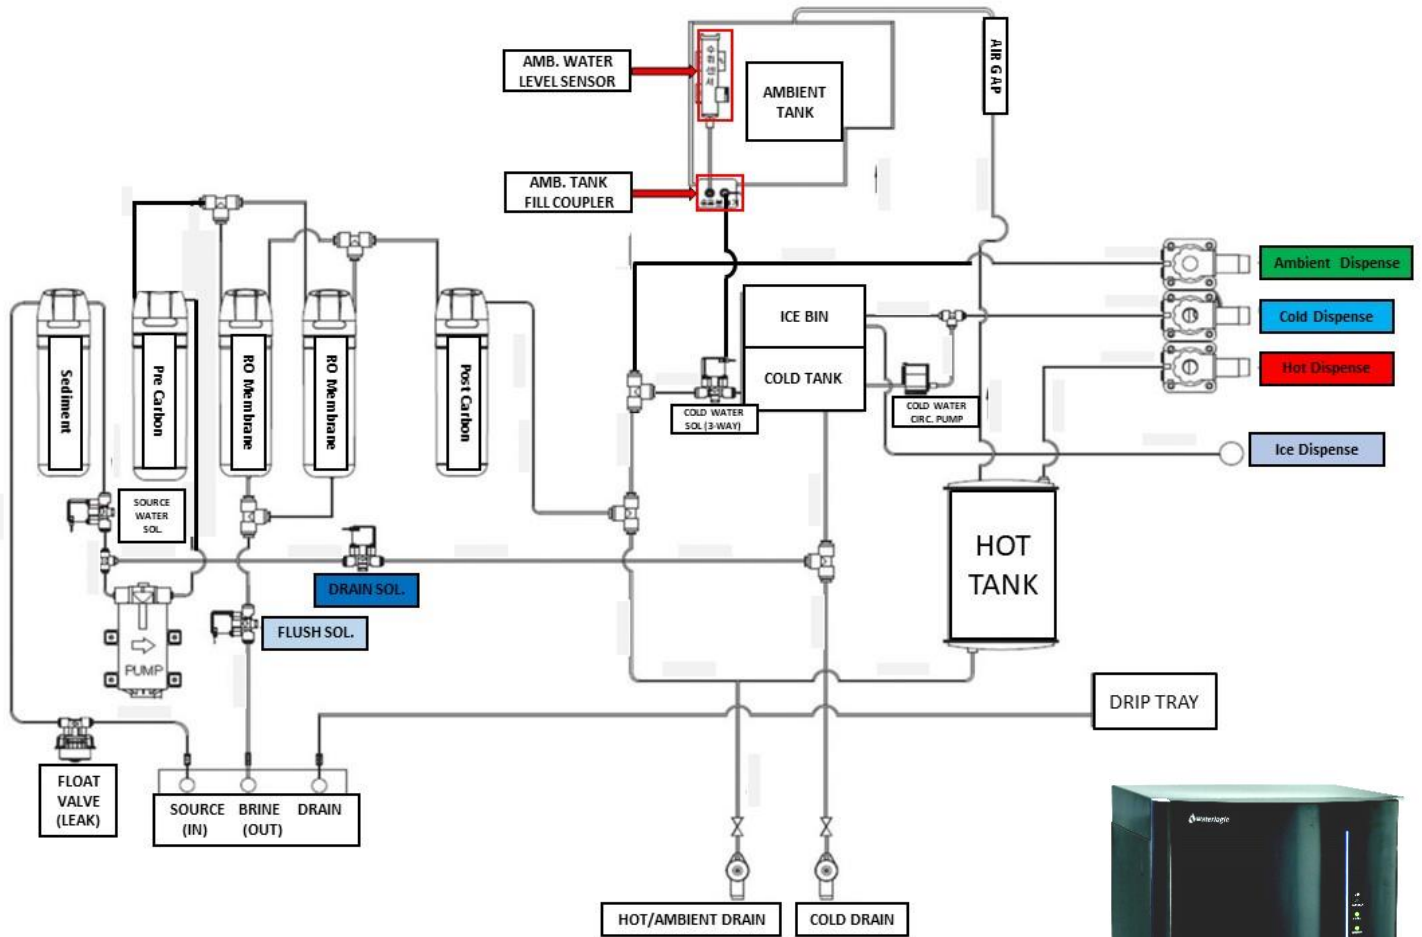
AMB. WATER LEVEL SENSOR

AMBIENT TANK

AIR GAP

AMB. TANK FILL COUPLER

Ambient Dispense

Cold Dispense

Hot Dispense

Ice Dispense

ICE BIN

COLD TANK

COLD WATER SOL (3-WAY)

COLD WATER CIRC. PUMP

Sediment

Pre Carbon

RO Membrane

RO Membrane

Post Carbon

SOURCE WATER SOL.

DRAIN SOL.

FLUSH SOL.

PUMP

HOT TANK

DRIP TRAY

FLOAT VALVE (LEAK)

SOURCE (IN)

BRINE (OUT)

DRAIN

HOT/AMBIENT DRAIN

COLD DRAIN

waterlogic